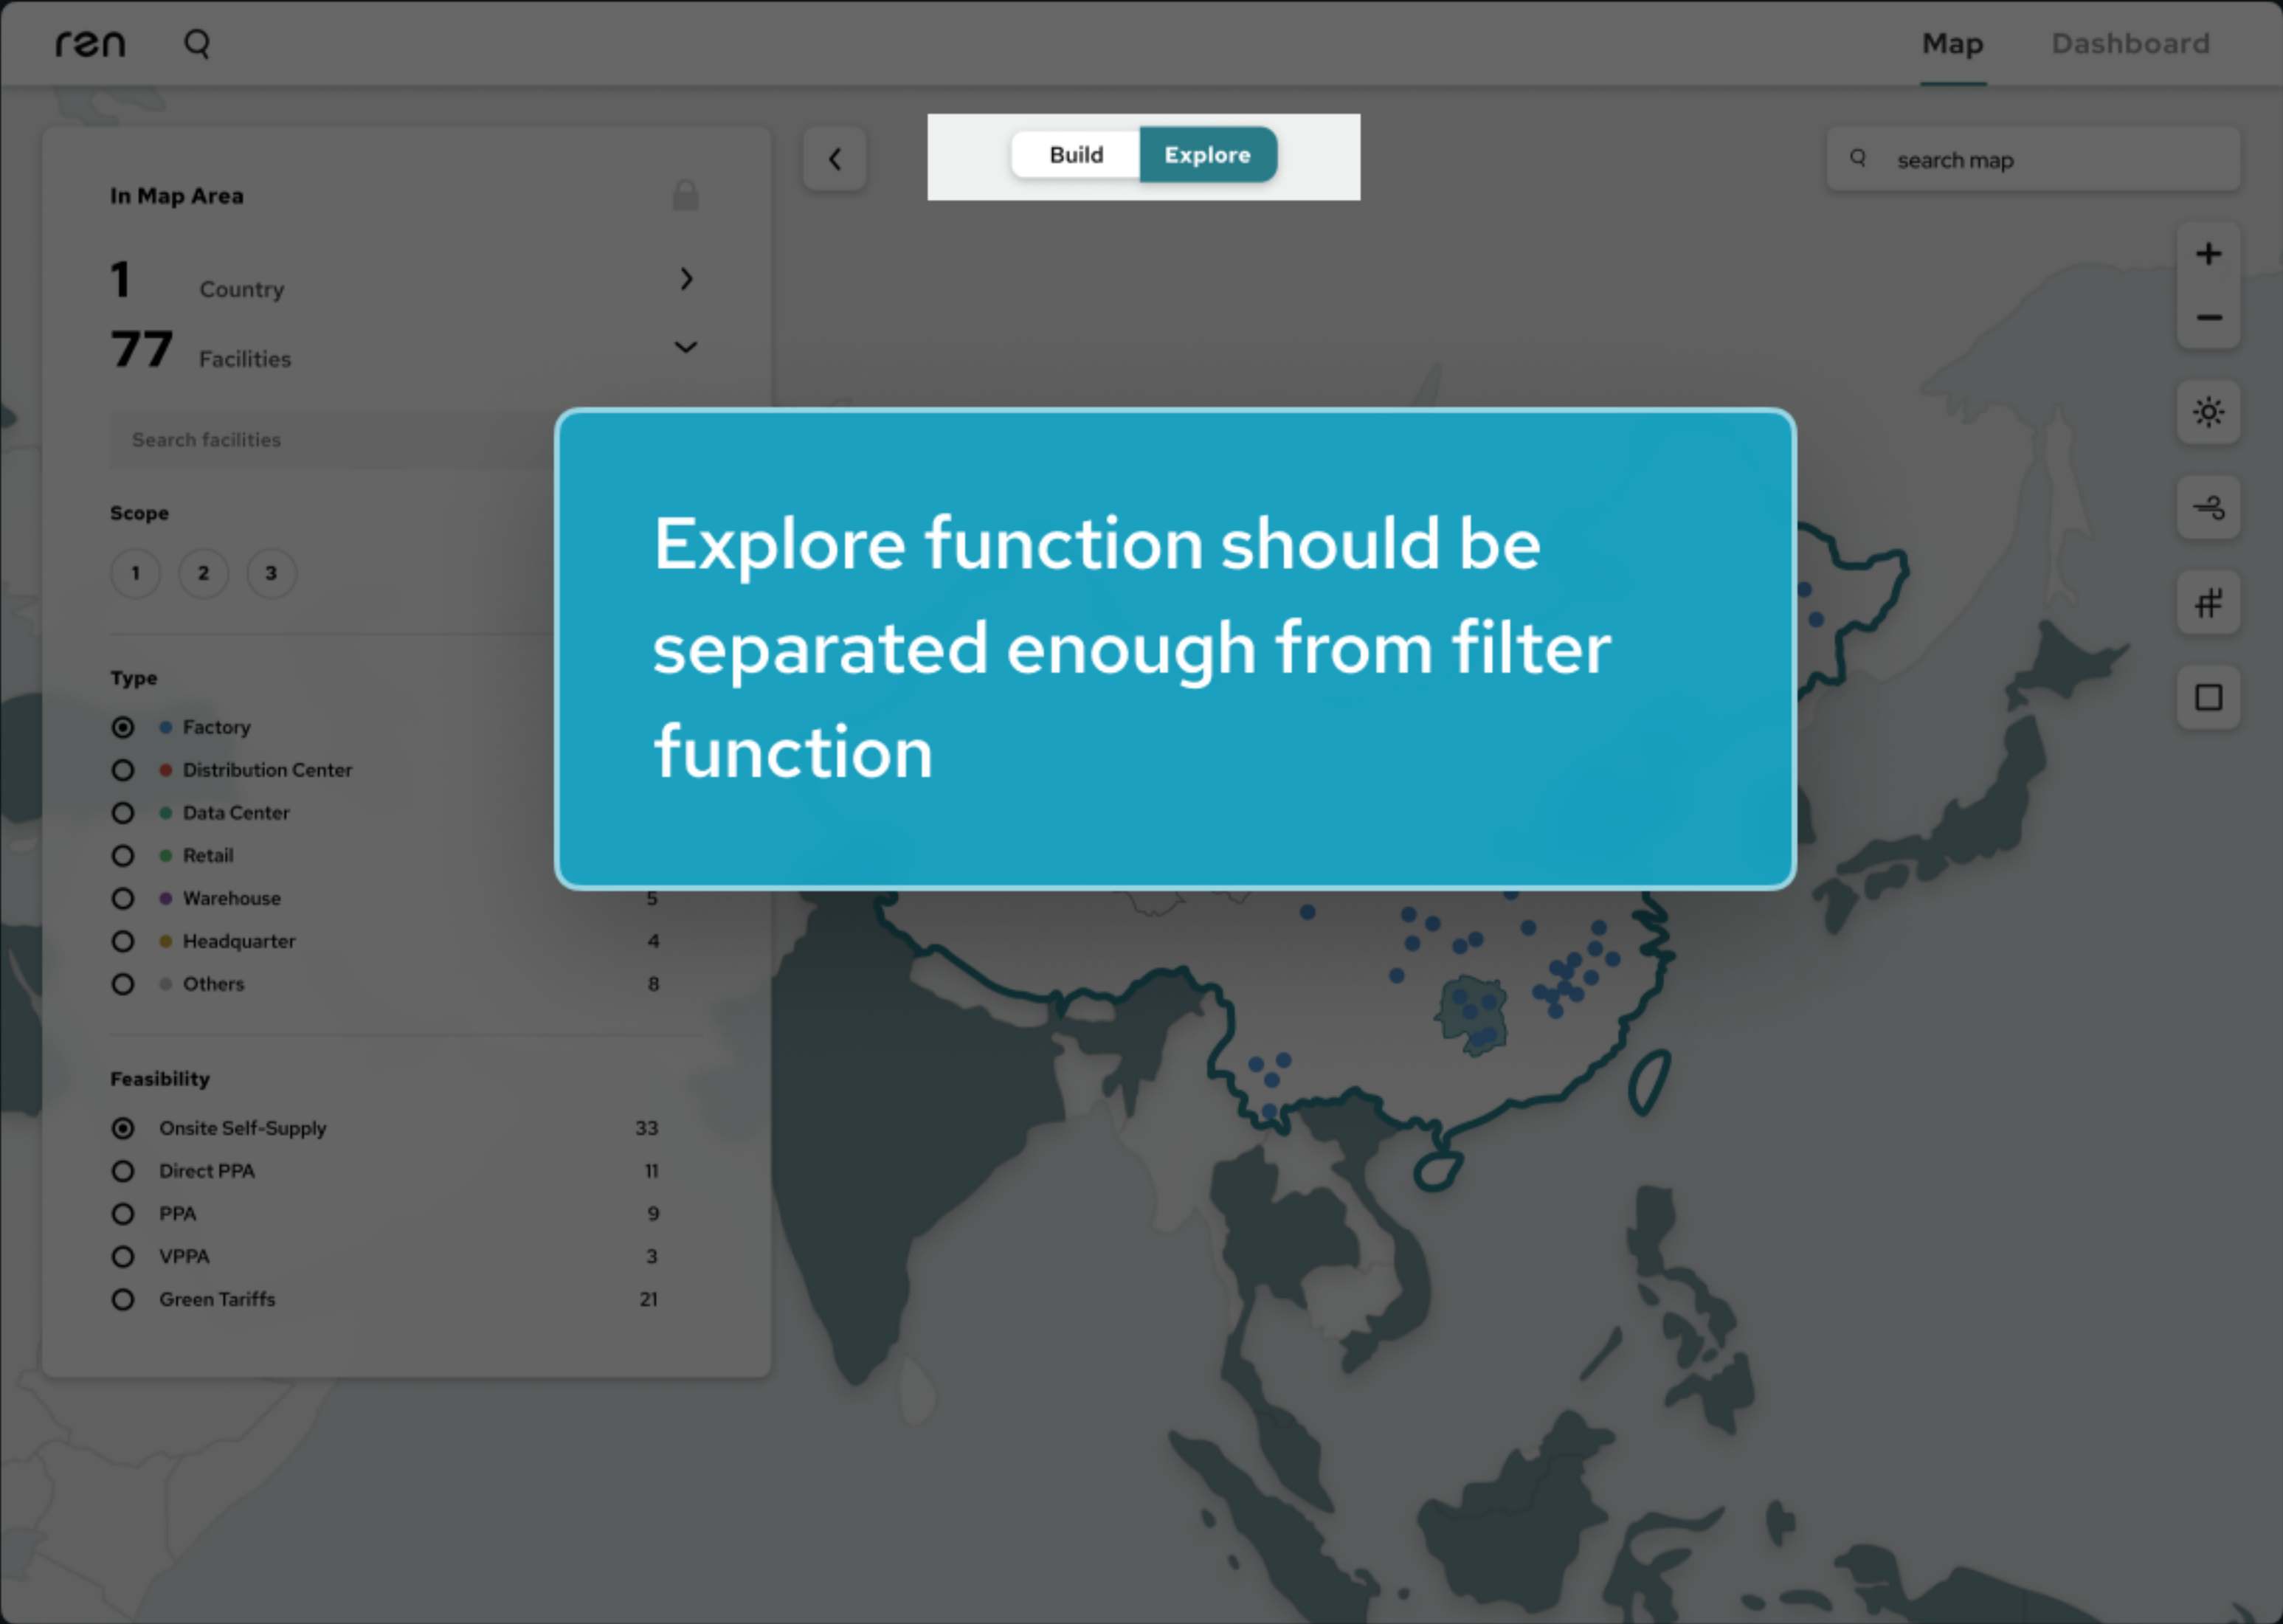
ren

Map Dashboard

Build Explore

search map

In Map Area

1 Country

77 Facilities

Search facilities

Scope

1 2 3

Type

Factory

Distribution Center

Data Center

Retail

Warehouse 5

Headquarter 4

Others 8

Feasibility

Onsite Self-Supply 33

Direct PPA 11

PPA 9

VPPA 3

Green Tariffs 21

Explore function should be separated enough from filter function